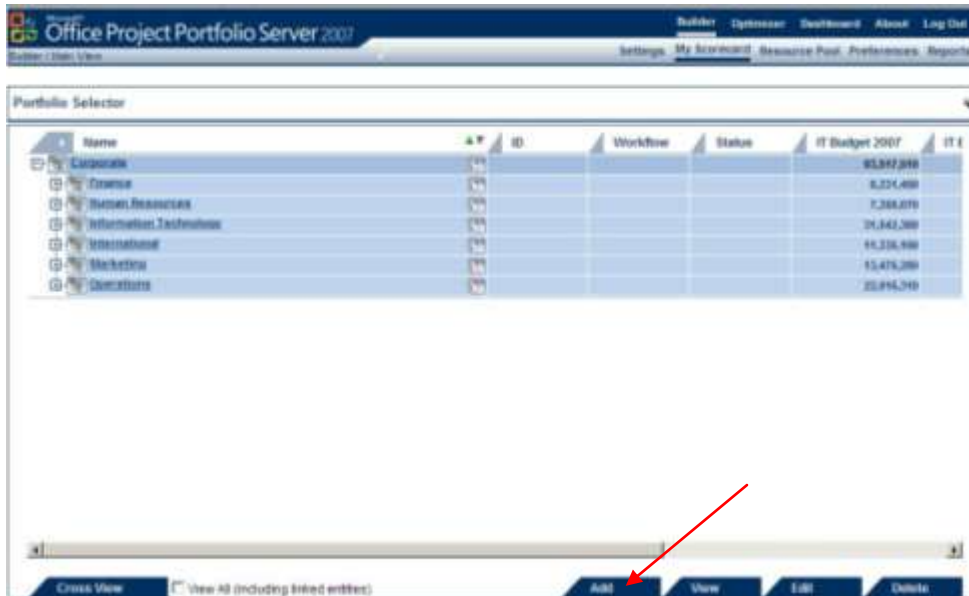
Microsoft Office Project Portfolio Server 2007

Builder Optimizer Dashboard About Log Out

Builder / Static View

Settings My Scorecard Resource Pool Preferences Reports

Portfolio Selector

| Name | ID | Workflow | Status | IT Budget 2007 | IT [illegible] |
|---|---|---|---|---|---|
| Corporate | | | | 85,897,010 | |
| Finance | | | | 8,221,400 | |
| Human Resources | | | | 7,288,070 | |
| Information Technology | | | | 31,342,300 | |
| International | | | | 11,226,900 | |
| Marketing | | | | 13,475,200 | |
| Operations | | | | 22,016,310 | |

Cross View

View All (including linked entities)

Add View Edit Delete